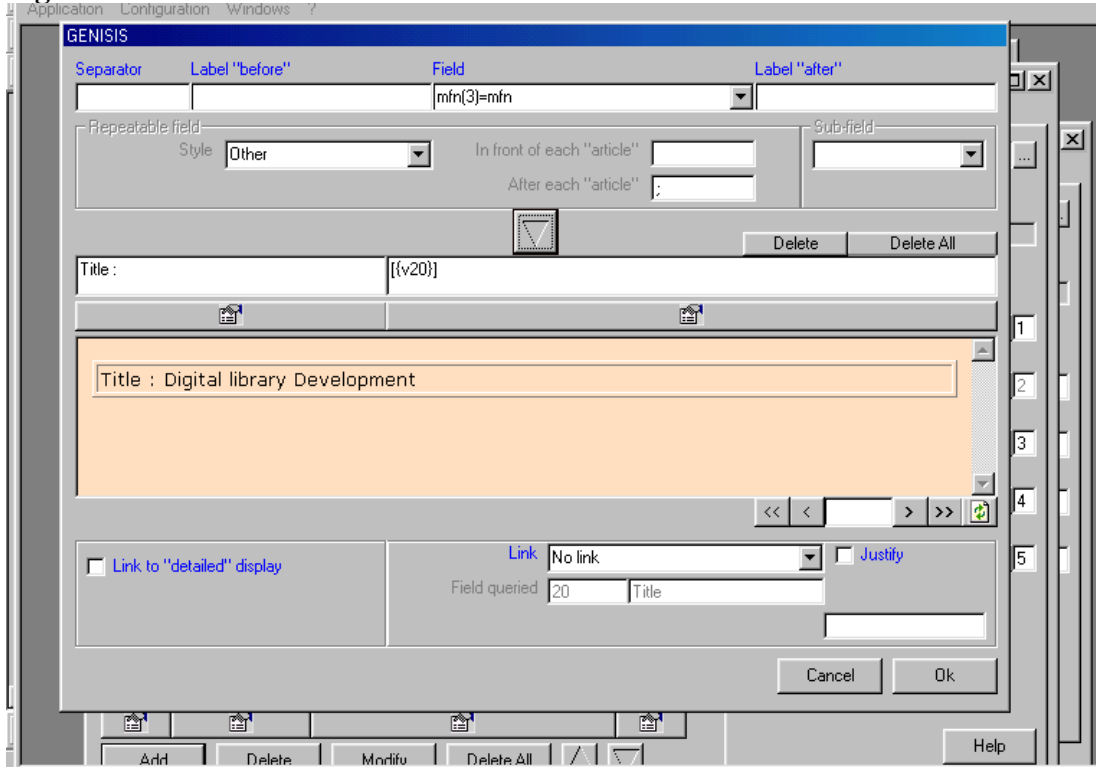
Application Configuration Windows ?

GENISIS

Separator
Label "before"
Field
mfn(3)=mfn
Label "after"

Repeatable field
Style Other
In front of each "article"
After each "article" ;

Sub-field

Delete
Delete All

Title :
[(v20)]

Title : Digital library Development

<<
<
>
>>

Link to "detailed" display

Link No link
Justify
Field queried 20 Title

Cancel
Ok

1
2
3
4
5

Add
Delete
Modify
Delete All

Help